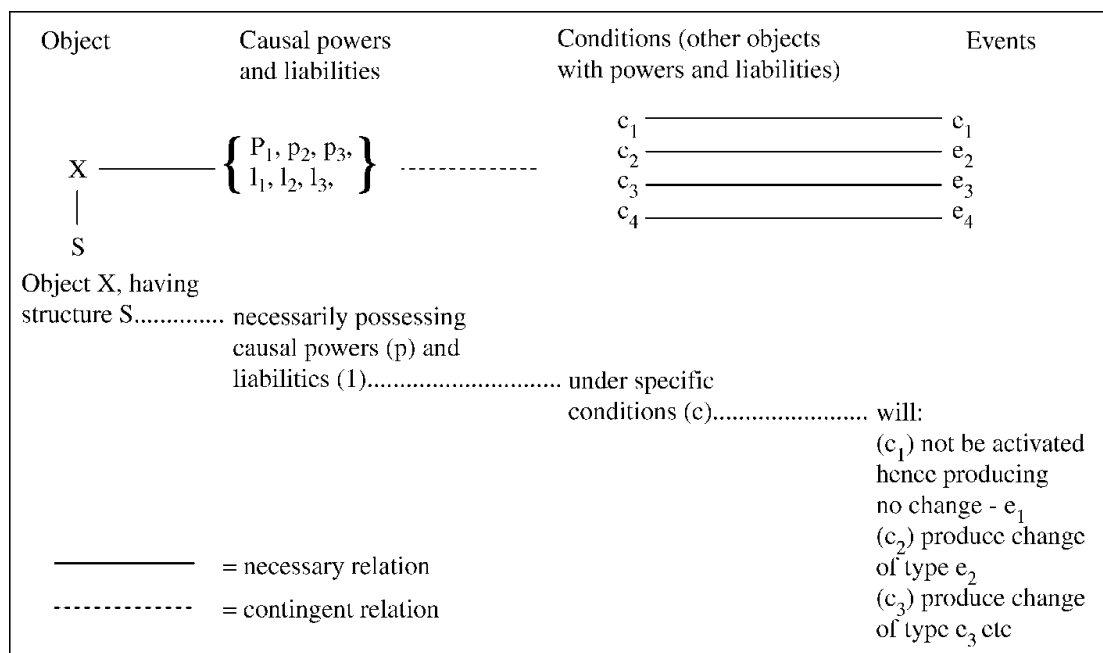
Object

Causal powers and liabilities

Conditions (other objects with powers and liabilities)

Events

X

S

$\left\{ \begin{matrix} P_1, p_2, p_3, \\ l_1, l_2, l_3, \end{matrix} \right\}$

$c_1$ $c_1$
$c_2$ $e_2$
$c_3$ $e_3$
$c_4$ $e_4$

Object X, having structure S............ necessarily possessing causal powers (p) and liabilities (1)............................ under specific conditions (c)...................... will:
($c_1$) not be activated hence producing no change - $e_1$
($c_2$) produce change of type $e_2$
($c_3$) produce change of type $e_3$ etc

= necessary relation

= contingent relation